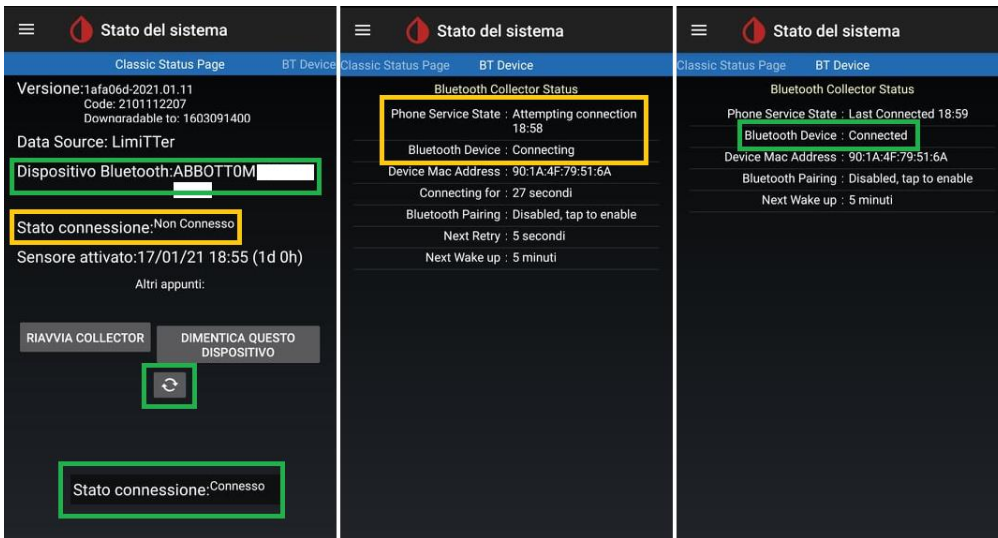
Stato del sistema

Classic Status Page BT Device

Versione:1afa06d-2021.01.11
Code: 2101112207
Downgradable to: 1603091400

Data Source: LimiTTer

Dispositivo Bluetooth:ABBOTT0M

Stato connessione:Non Connesso

Sensore attivato:17/01/21 18:55 (1d 0h)

Altri appunti:

RIAVVIA COLLECTOR

DIMENTICA QUESTO DISPOSITIVO

Stato connessione:Connesso

Stato del sistema

Classic Status Page BT Device

Bluetooth Collector Status

| | |
|---|---|
| Phone Service State : | Attempting connection 18:58 |
| Bluetooth Device : | Connecting |
| Device Mac Address : | 90:1A:4F:79:51:6A |
| Connecting for : | 27 secondi |
| Bluetooth Pairing : | Disabled, tap to enable |
| Next Retry : | 5 secondi |
| Next Wake up : | 5 minuti |

Stato del sistema

Classic Status Page BT Device

Bluetooth Collector Status

| | |
|---|---|
| Phone Service State : | Last Connected 18:59 |
| Bluetooth Device : | Connected |
| Device Mac Address : | 90:1A:4F:79:51:6A |
| Bluetooth Pairing : | Disabled, tap to enable |
| Next Wake up : | 5 minuti |